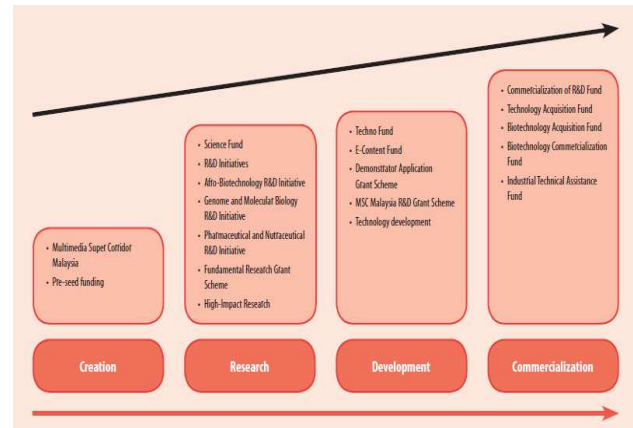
- Multimedia Supet Cottidot Malaysia
- Pte-seed funding

Creation

- Science Fund
- R&D Initiatives
- Afto-Biotechnology R&D Initiative
- Genome and Molecular Biology R&D Initiative
- Phatmaceutical and Nutraceutical R&D Initiative
- Fundamental Reseatch Grant Scheme
- High-Impact Reseatch

Research

- Techno Fund
- E-Content Fund
- Demonsttatot Application Gtant Scheme
- MSC Malaysia R&D Gtant Scheme
- Technology development

Development

- Commetcialization of R&D Fund
- Technology Acquisition Fund
- Biotechnology Acquisition Fund
- Biotechnology Commetcialization Fund
- Industrial Technical Assistance Fund

Commercialization